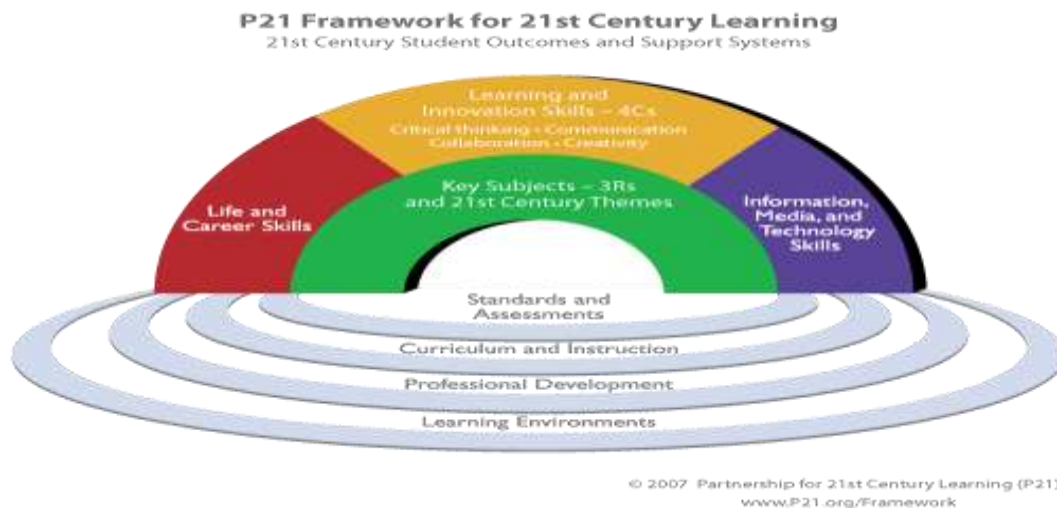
P21 Framework for 21st Century Learning
21st Century Student Outcomes and Support Systems

Learning and Innovation Skills – 4Cs
Critical thinking · Communication
Collaboration · Creativity

Life and Career Skills

Key Subjects – 3Rs and 21st Century Themes

Information, Media, and Technology Skills

Standards and Assessments

Curriculum and Instruction

Professional Development

Learning Environments

© 2007 Partnership for 21st Century Learning (P21)
www.P21.org/Framework